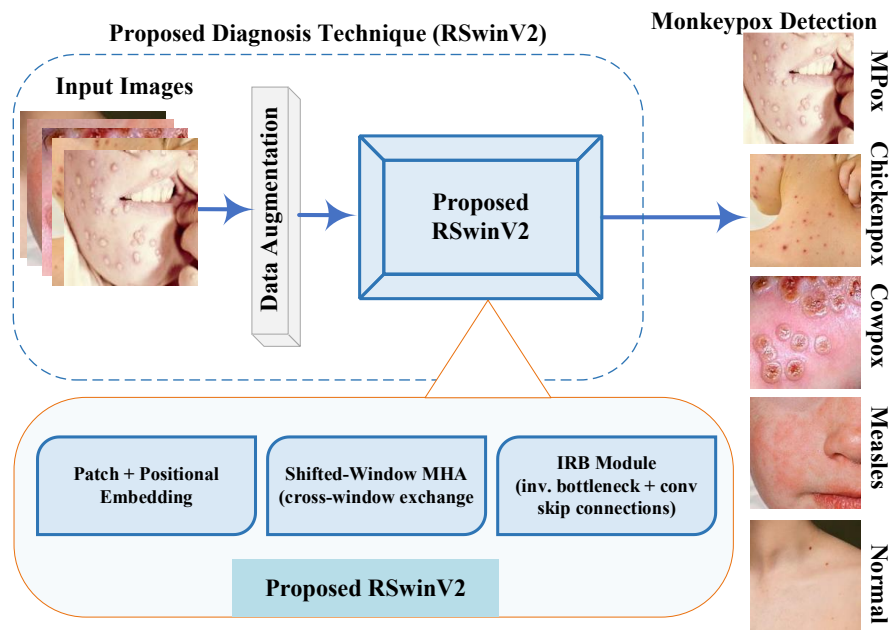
Proposed Diagnosis Technique (RSwinV2)

Input Images

Data Augmentation

Proposed RSwinV2

Monkeypox Detection

MPox

Chickenpox

Cowpox

Measles

Normal

Patch + Positional Embedding

Shifted-Window MHA (cross-window exchange

IRB Module (inv. bottleneck + conv skip connections)

Proposed RSwinV2